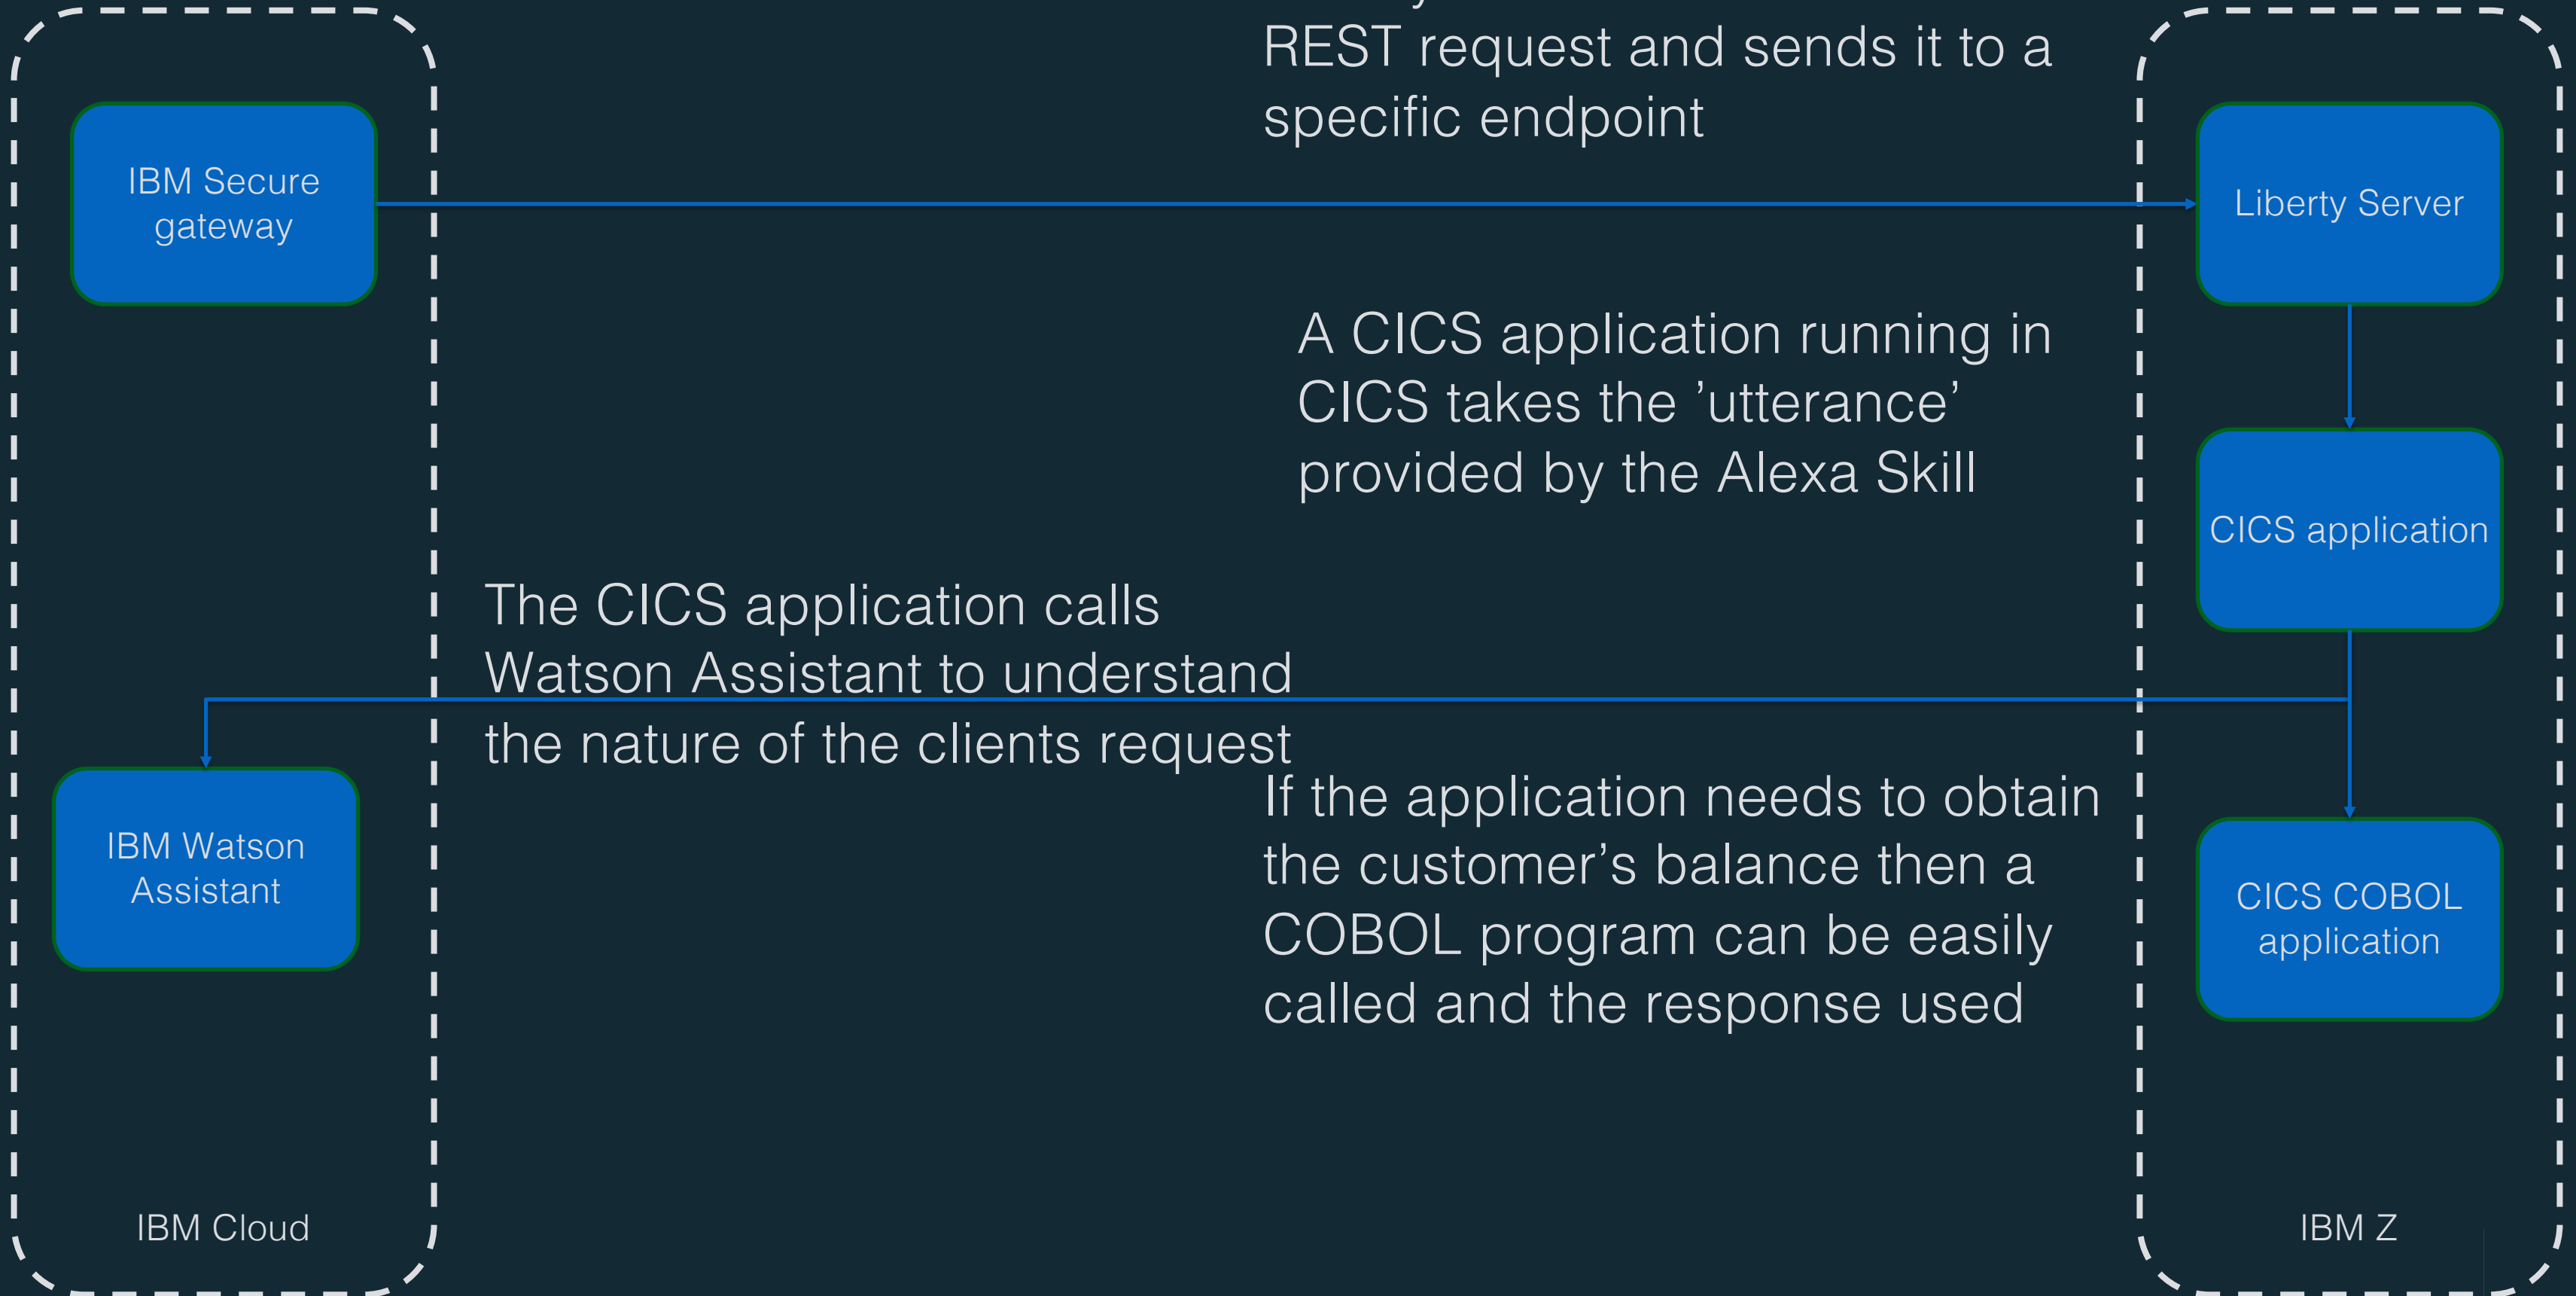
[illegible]
REST request and sends it to a specific endpoint

IBM Secure gateway

Liberty Server

A CICS application running in CICS takes the ’utterance’ provided by the Alexa Skill

CICS application

The CICS application calls Watson Assistant to understand the nature of the clients request

IBM Watson Assistant

If the application needs to obtain the customer’s balance then a COBOL program can be easily called and the response used

CICS COBOL application

IBM Cloud

IBM Z